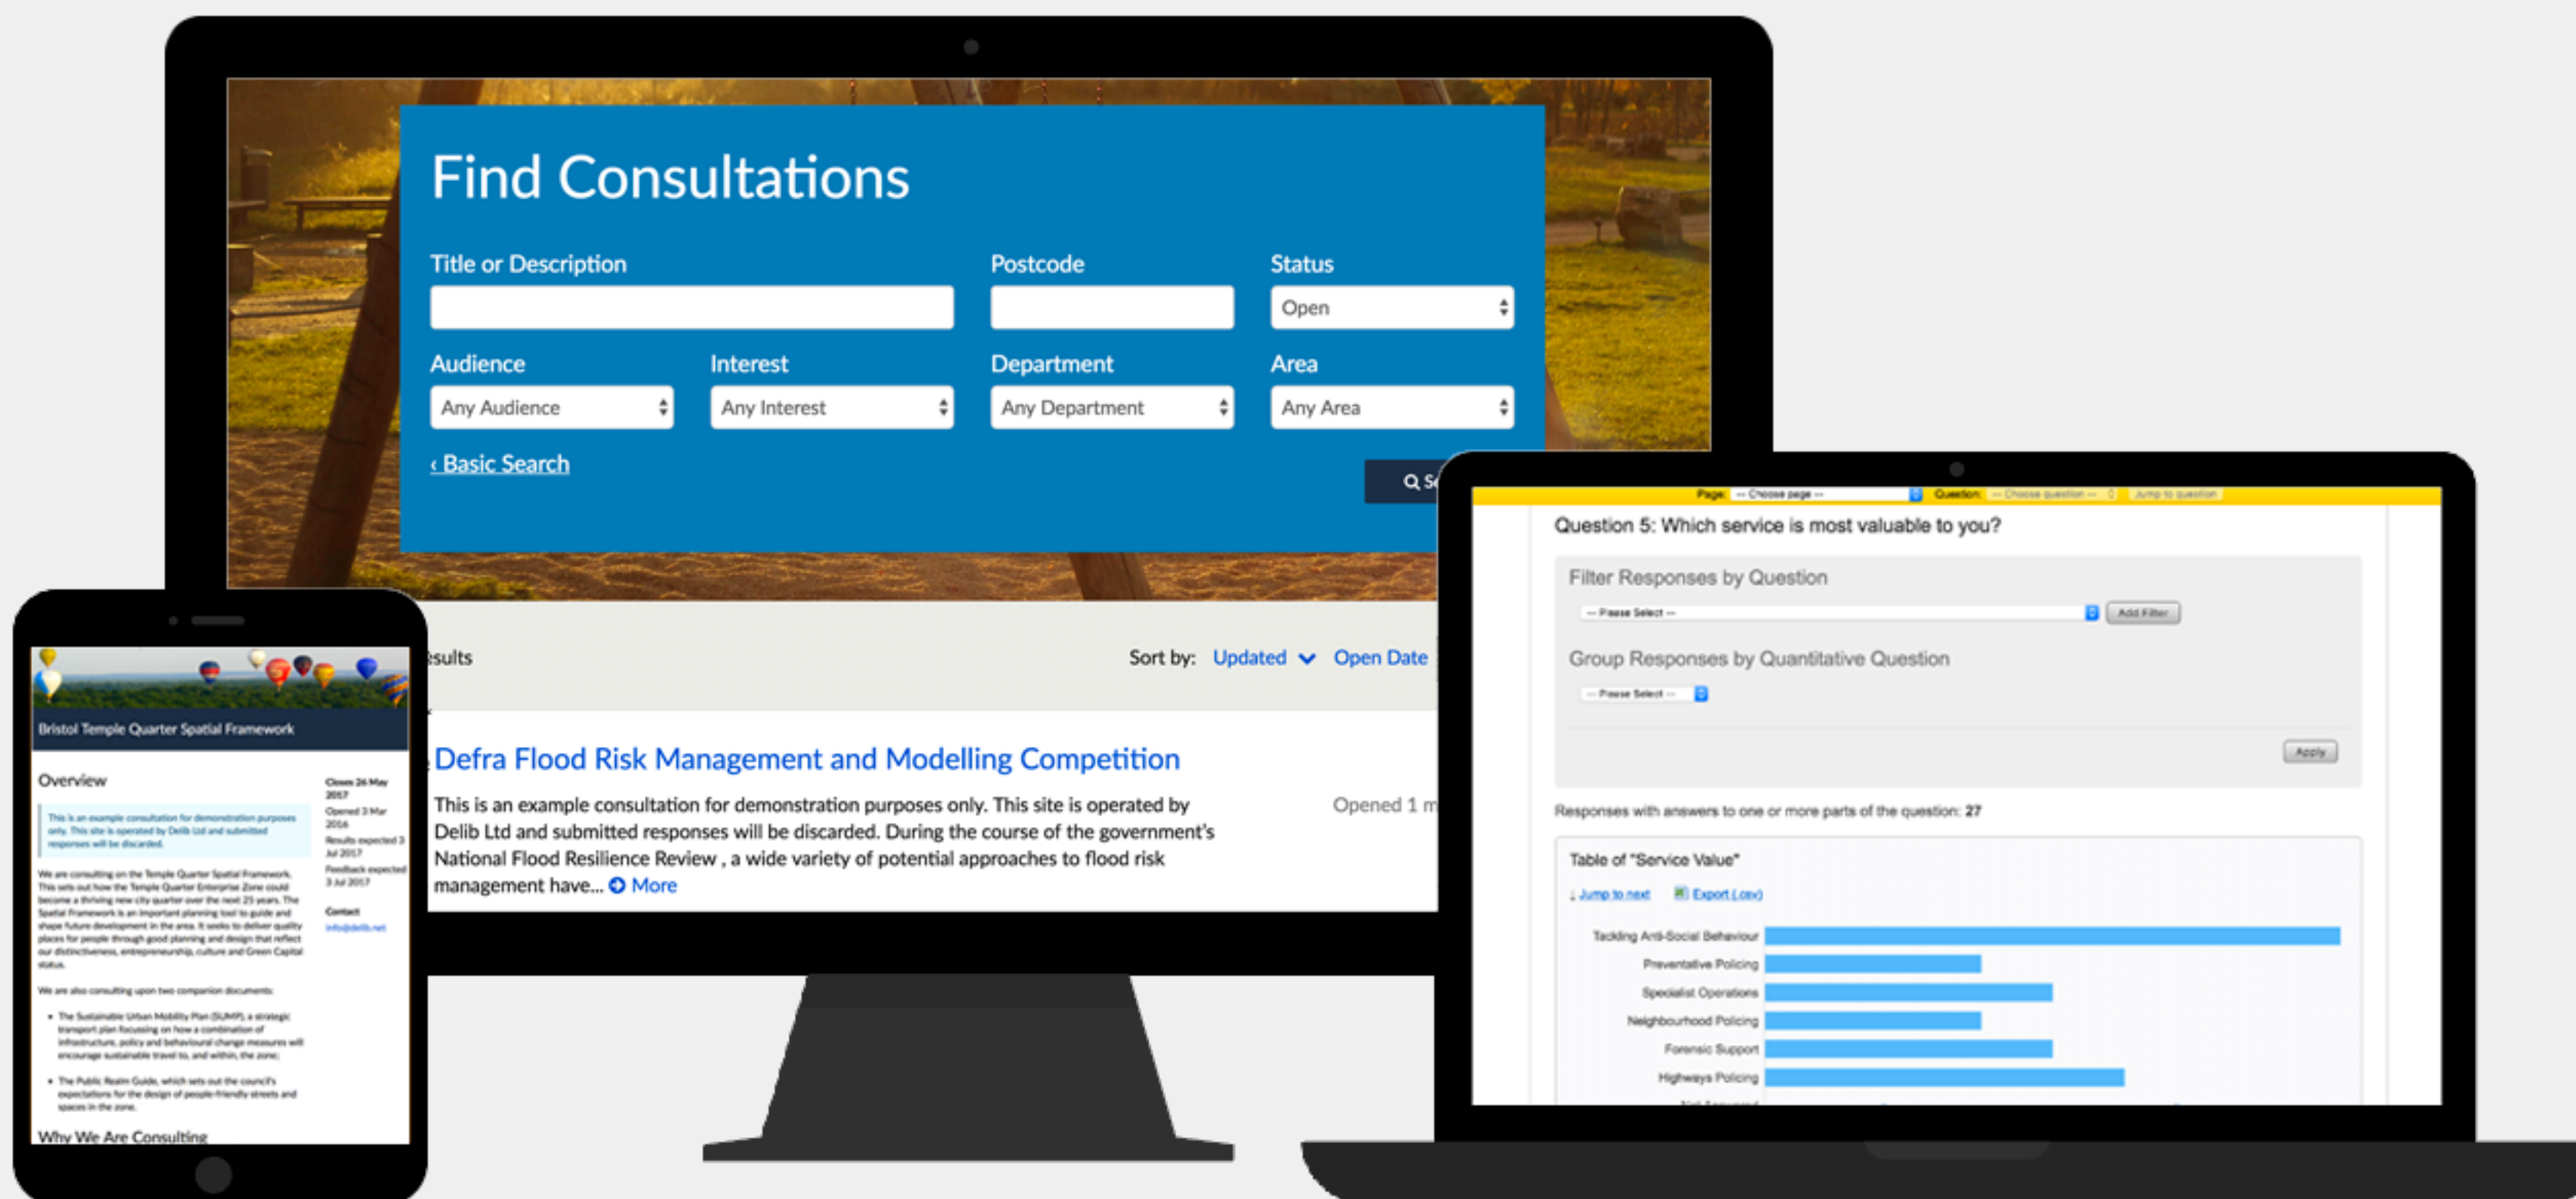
Find Consultations

Title or Description

Postcode

Status

Open

Audience

Any Audience

Interest

Any Interest

Department

Any Department

Area

Any Area

‹ Basic Search

Se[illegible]

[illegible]esults

Sort by: Updated Open Date

Defra Flood Risk Management and Modelling Competition

This is an example consultation for demonstration purposes only. This site is operated by Delib Ltd and submitted responses will be discarded. During the course of the government's National Flood Resilience Review , a wide variety of potential approaches to flood risk management have... More

Opened 1 m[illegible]

Bristol Temple Quarter Spatial Framework

Overview

This is an example consultation for demonstration purposes only. This site is operated by Delib Ltd and submitted responses will be discarded.

We are consulting on the Temple Quarter Spatial Framework. This sets out how the Temple Quarter Enterprise Zone could become a thriving new city quarter over the next 25 years. The Spatial Framework is an important planning tool to guide and shape future development in the area. It seeks to deliver quality places for people through good planning and design that reflect our distinctiveness, entrepreneurship, culture and Green Capital status.

We are also consulting upon two companion documents:

• The Sustainable Urban Mobility Plan (SUMP), a strategic transport plan focusing on how a combination of infrastructure, policy and behavioural change measures will encourage sustainable travel to, and within, the zone;

• The Public Realm Guide, which sets out the council's expectations for the design of people-friendly streets and spaces in the zone.

Why We Are Consulting

Closes 26 May 2017
Opened 3 Mar 2016
Results expected 3 Jul 2017
Feedback expected 3 Jul 2017

Contact
info@delib.net

Page: -- Choose page -- Question: -- Choose question -- Jump to question

Question 5: Which service is most valuable to you?

Filter Responses by Question

-- Please Select -- Add Filter

Group Responses by Quantitative Question

-- Please Select --

Apply

Responses with answers to one or more parts of the question: 27

Table of "Service Value"

↓ Jump to next Export (.csv)

Tackling Anti-Social Behaviour
Preventative Policing
Specialist Operations
Neighbourhood Policing
Forensic Support
Highways Policing
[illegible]